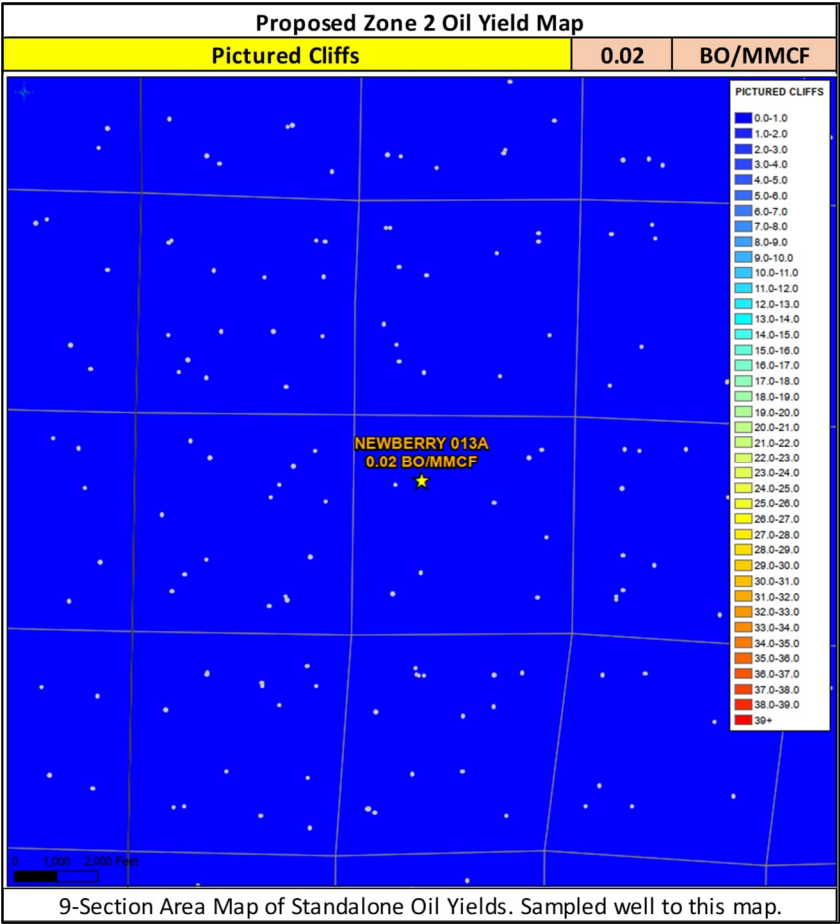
Proposed Zone 2 Oil Yield Map

| Pictured Cliffs | 0.02 | BO/MMCF |
|---|---|---|

PICTURED CLIFFS
0.0-1.0
1.0-2.0
2.0-3.0
3.0-4.0
4.0-5.0
5.0-6.0
6.0-7.0
7.0-8.0
8.0-9.0
9.0-10.0
10.0-11.0
11.0-12.0
12.0-13.0
13.0-14.0
14.0-15.0
15.0-16.0
16.0-17.0
17.0-18.0
18.0-19.0
19.0-20.0
20.0-21.0
21.0-22.0
22.0-23.0
23.0-24.0
24.0-25.0
25.0-26.0
26.0-27.0
27.0-28.0
28.0-29.0
29.0-30.0
30.0-31.0
31.0-32.0
32.0-33.0
33.0-34.0
34.0-35.0
35.0-36.0
36.0-37.0
37.0-38.0
38.0-39.0
39+

NEWBERRY 013A
0.02 BO/MMCF

0 1,000 2,000 Feet

9-Section Area Map of Standalone Oil Yields. Sampled well to this map.